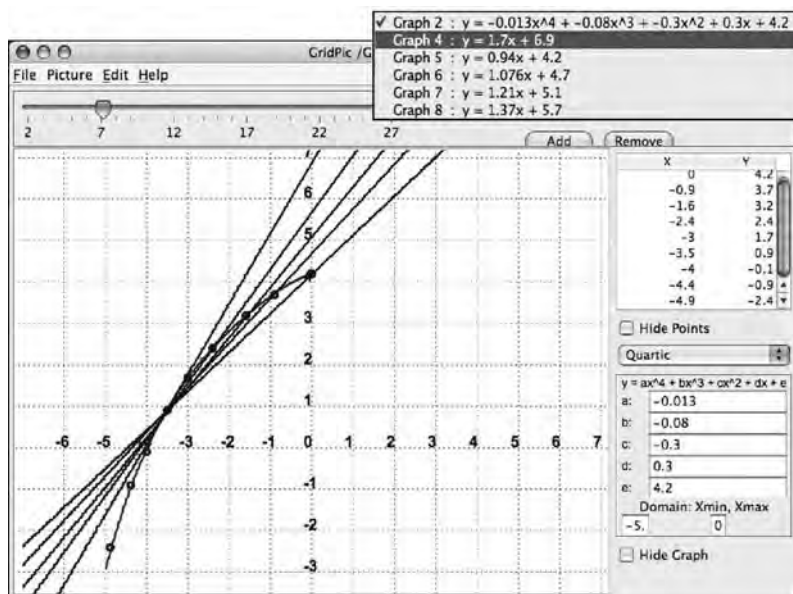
✓ Graph 2 : y = −0.013x^4 + −0.08x^3 + −0.3x^2 + 0.3x + 4.2
Graph 4 : y = 1.7x + 6.9
Graph 5 : y = 0.94x + 4.2
Graph 6 : y = 1.076x + 4.7
Graph 7 : y = 1.21x + 5.1
Graph 8 : y = 1.37x + 5.7

GridPic /G

File Picture Edit Help

2 7 12 17 22 27

Add Remove

| X | Y |
|---|---|
| 0 | 4.2 |
| −0.9 | 3.7 |
| −1.6 | 3.2 |
| −2.4 | 2.4 |
| −3 | 1.7 |
| −3.5 | 0.9 |
| −4 | −0.1 |
| −4.4 | −0.9 |
| −4.9 | −2.4 |

Hide Points

Quartic

y = ax^4 + bx^3 + cx^2 + dx + e
a: −0.013
b: −0.08
c: −0.3
d: 0.3
e: 4.2
Domain: Xmin, Xmax
−5. 0

Hide Graph

6 5 4 3 2 1 −1 −2 −3
−6 −5 −4 −3 −2 −1 0 1 2 3 4 5 6 7